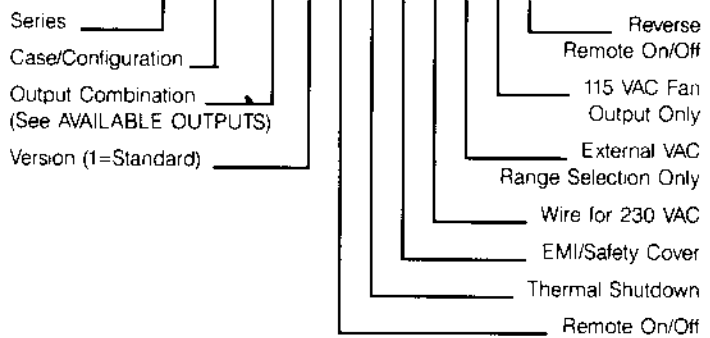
Series

Case/Configuration

Output Combination
(See AVAILABLE OUTPUTS)

Version (1=Standard)

Reverse
Remote On/Off

115 VAC Fan
Output Only

External VAC
Range Selection Only

Wire for 230 VAC

EMI/Safety Cover

Thermal Shutdown

Remote On/Off